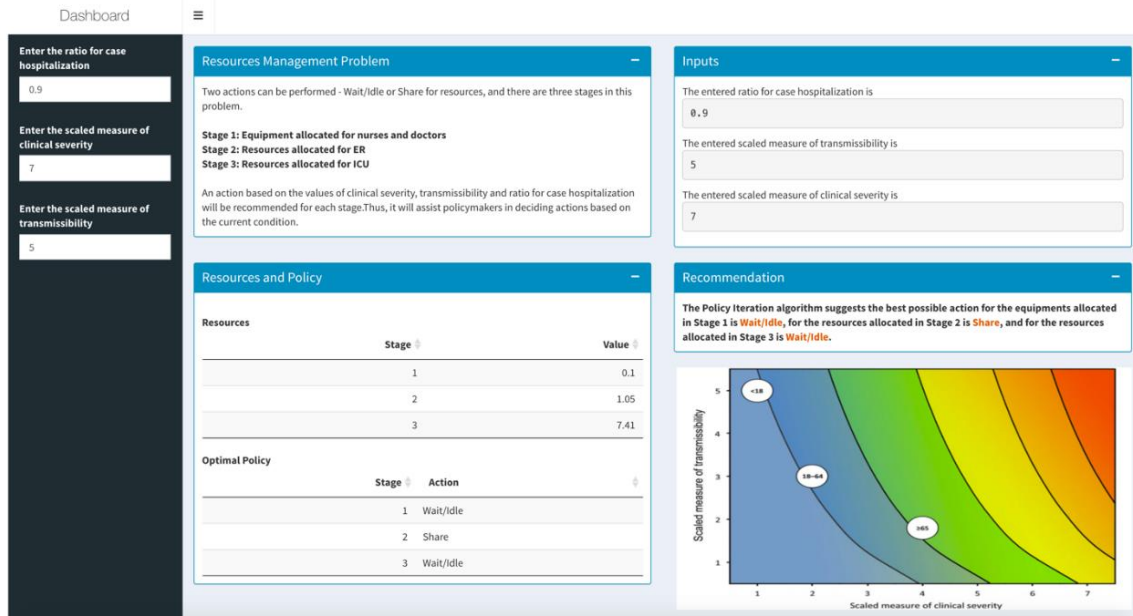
Dashboard ≡

Enter the ratio for case hospitalization
0.9

Enter the scaled measure of clinical severity
7

Enter the scaled measure of transmissibility
5

Resources Management Problem −

Two actions can be performed - Wait/Idle or Share for resources, and there are three stages in this problem.

**Stage 1: Equipment allocated for nurses and doctors**
**Stage 2: Resources allocated for ER**
**Stage 3: Resources allocated for ICU**

An action based on the values of clinical severity, transmissibility and ratio for case hospitalization will be recommended for each stage.Thus, it will assist policymakers in deciding actions based on the current condition.

Inputs −

The entered ratio for case hospitalization is
0.9

The entered scaled measure of transmissibility is
5

The entered scaled measure of clinical severity is
7

Resources and Policy −

Resources

| Stage | Value |
|---|---|
| 1 | 0.1 |
| 2 | 1.05 |
| 3 | 7.41 |

Optimal Policy

| Stage | Action |
|---|---|
| 1 | Wait/Idle |
| 2 | Share |
| 3 | Wait/Idle |

Recommendation −

The Policy Iteration algorithm suggests the best possible action for the equipments allocated in Stage 1 is Wait/Idle, for the resources allocated in Stage 2 is Share, and for the resources allocated in Stage 3 is Wait/Idle.

<18
18-64
>65
Scaled measure of transmissibility
1 2 3 4 5
Scaled measure of clinical severity
1 2 3 4 5 6 7